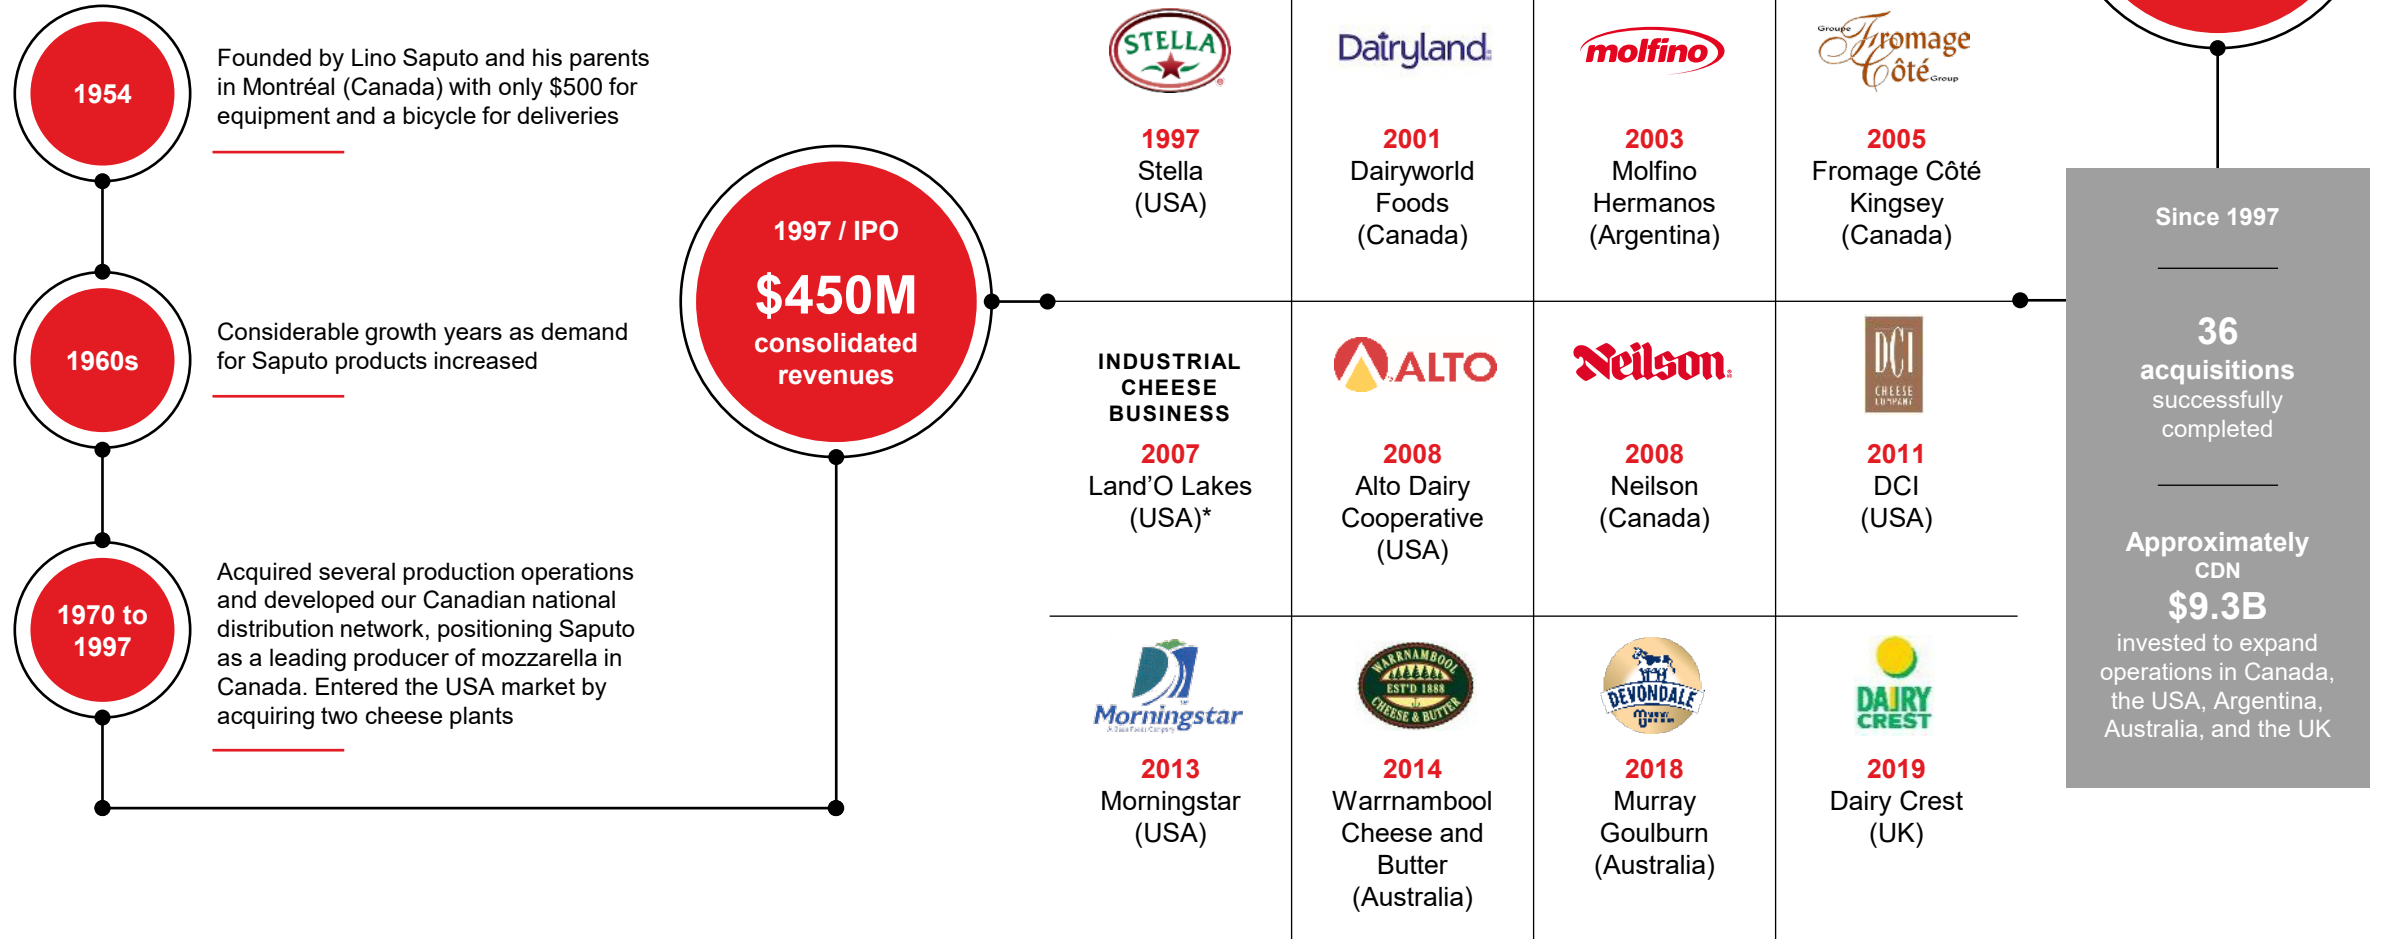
1954

Founded by Lino Saputo and his parents in Montréal (Canada) with only $500 for equipment and a bicycle for deliveries

1960s

Considerable growth years as demand for Saputo products increased

1970 to 1997

Acquired several production operations and developed our Canadian national distribution network, positioning Saputo as a leading producer of mozzarella in Canada. Entered the USA market by acquiring two cheese plants

1997 / IPO

$450M consolidated revenues

STELLA

1997
Stella
(USA)

Dairyland

2001
Dairyworld Foods
(Canada)

molfino

2003
Molfino Hermanos
(Argentina)

Groupe Fromage Côté Group

2005
Fromage Côté Kingsey
(Canada)

INDUSTRIAL CHEESE BUSINESS

2007
Land'O Lakes
(USA)*

ALTO

2008
Alto Dairy Cooperative
(USA)

Neilson

2008
Neilson
(Canada)

DCI CHEESE COMPANY

2011
DCI
(USA)

Morningstar

2013
Morningstar
(USA)

WARRNAMBOOL EST'D 1888 CHEESE & BUTTER

2014
Warrnambool Cheese and Butter
(Australia)

DEVONDALE

2018
Murray Goulburn
(Australia)

DAIRY CREST

2019
Dairy Crest
(UK)

Since 1997

36
acquisitions
successfully completed

Approximately
CDN
$9.3B
invested to expand operations in Canada, the USA, Argentina, Australia, and the UK